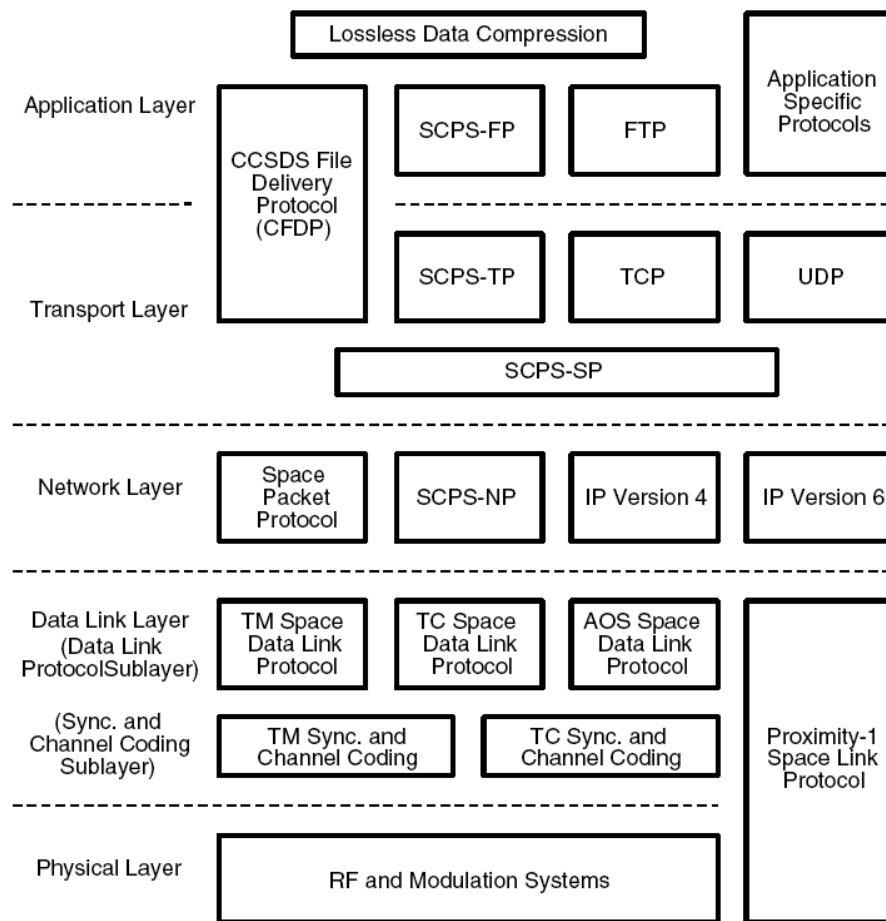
Lossless Data Compression

Application Specific Protocols

Application Layer

CCSDS File Delivery Protocol (CFDP)

SCPS-FP

FTP

SCPS-TP

TCP

UDP

Transport Layer

SCPS-SP

Network Layer

Space Packet Protocol

SCPS-NP

IP Version 4

IP Version 6

Data Link Layer (Data Link ProtocolSublayer)

TM Space Data Link Protocol

TC Space Data Link Protocol

AOS Space Data Link Protocol

(Sync. and Channel Coding Sublayer)

TM Sync. and Channel Coding

TC Sync. and Channel Coding

Proximity-1 Space Link Protocol

Physical Layer

RF and Modulation Systems